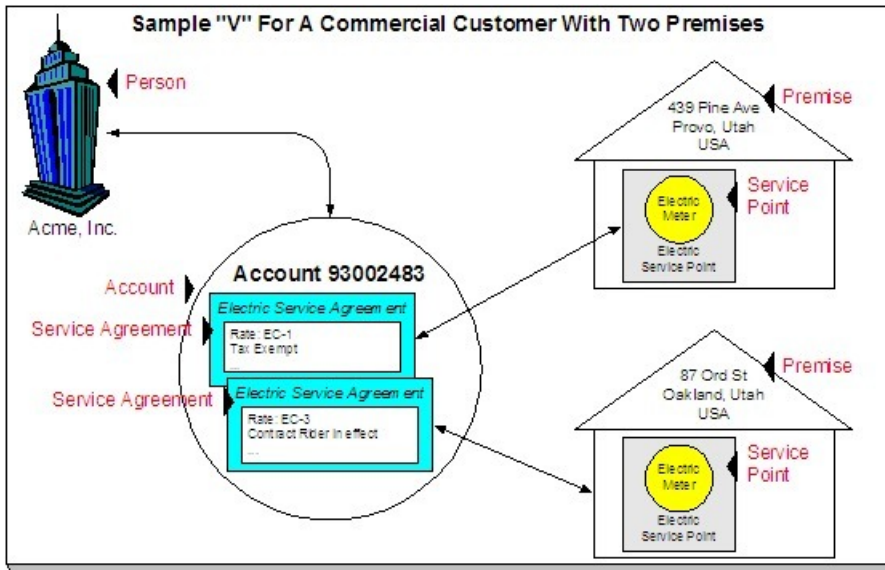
Sample "V" For A Commercial Customer With Two Premises

Person

Acme, Inc.

Premise

439 Pine Ave
Provo, Utah
USA

Service Point

Electric Meter

Electric Service Point

Account

Account 93002483

Service Agreement

Electric Service Agreem ent

Rate: EC-1
Tax Exempt
...

Service Agreement

Electric Service Agreem ent

Rate: EC-3
Contract Rider in effect
...

Premise

87 Ord St
Oakland, Utah
USA

Service Point

Electric Meter

Electric Service Point